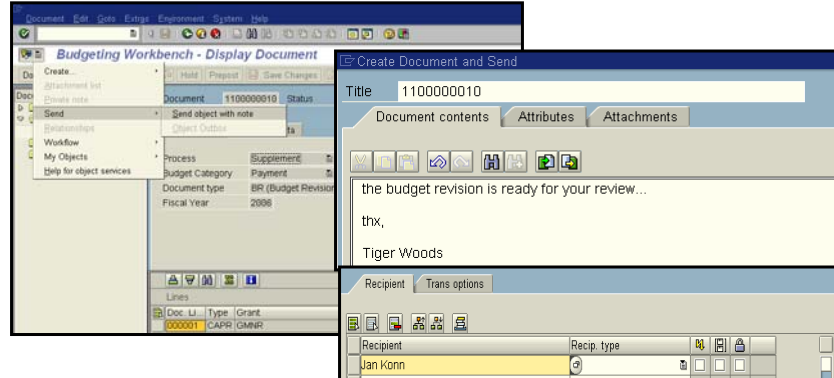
Document Edit Goto Extras Environment System Help

Budgeting Workbench - Display Document

Hold Prepost Save Changes

Create...
Attachment list
Private note
Send
Relationships
Workflow
My Objects
Help for object services

Send object with note
Object Outbox

Document 1100000010 Status

Process Supplement
Budget Category Payment
Document type BR (Budget Revision
Fiscal Year 2008

Lines

| Doc. Li... | Type | Grant |
|---|---|---|
| 000001 | CAPR | GMNR |

Create Document and Send

Title 1100000010

Document contents Attributes Attachments

the budget revision is ready for your review...

thx,

Tiger Woods

Recipient Trans options

| Recipient | Recip. type |
|---|---|
| Jan Konn | |